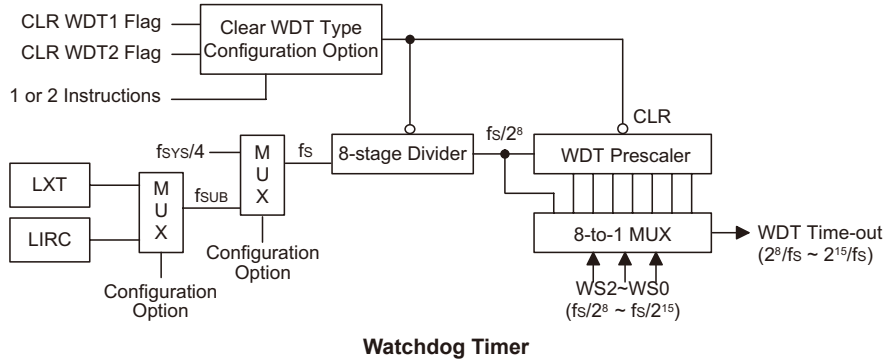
CLR WDT1 Flag

CLR WDT2 Flag

1 or 2 Instructions

Clear WDT Type Configuration Option

$f_{SYS}/4$

LXT

LIRC

M U X

$f_{SUB}$

M U X

Configuration Option

Configuration Option

fs

8-stage Divider

$fs/2^8$

CLR

WDT Prescaler

8-to-1 MUX

WDT Time-out ($2^8/fs \sim 2^{15}/fs$)

WS2~WS0 ($fs/2^8 \sim fs/2^{15}$)

Watchdog Timer